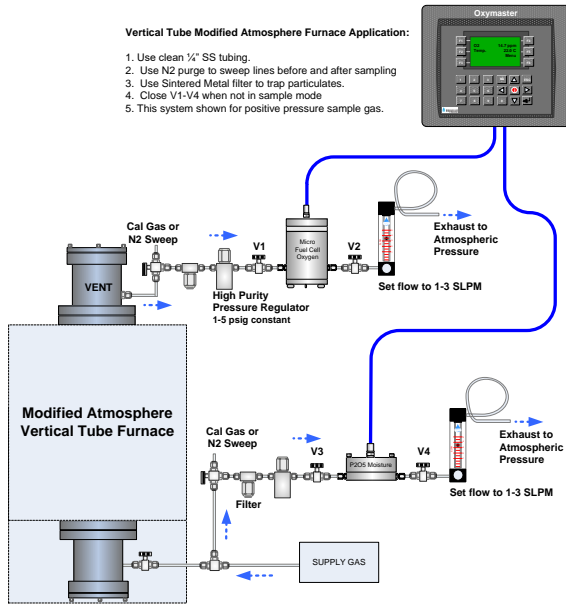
Vertical Tube Modified Atmosphere Furnace Application:

1. Use clean ¼" SS tubing.
2. Use N2 purge to sweep lines before and after sampling
3. Use Sintered Metal filter to trap particulates.
4. Close V1-V4 when not in sample mode
5. This system shown for positive pressure sample gas.

Oxymaster

Cal Gas or N2 Sweep

VENT

V1

Micro Fuel Cell Oxygen

V2

Exhaust to Atmospheric Pressure

High Purity Pressure Regulator
1-5 psig constant

Set flow to 1-3 SLPM

Modified Atmosphere Vertical Tube Furnace

Cal Gas or N2 Sweep

V3

P2O5 Moisture

V4

Exhaust to Atmospheric Pressure

Filter

Set flow to 1-3 SLPM

SUPPLY GAS